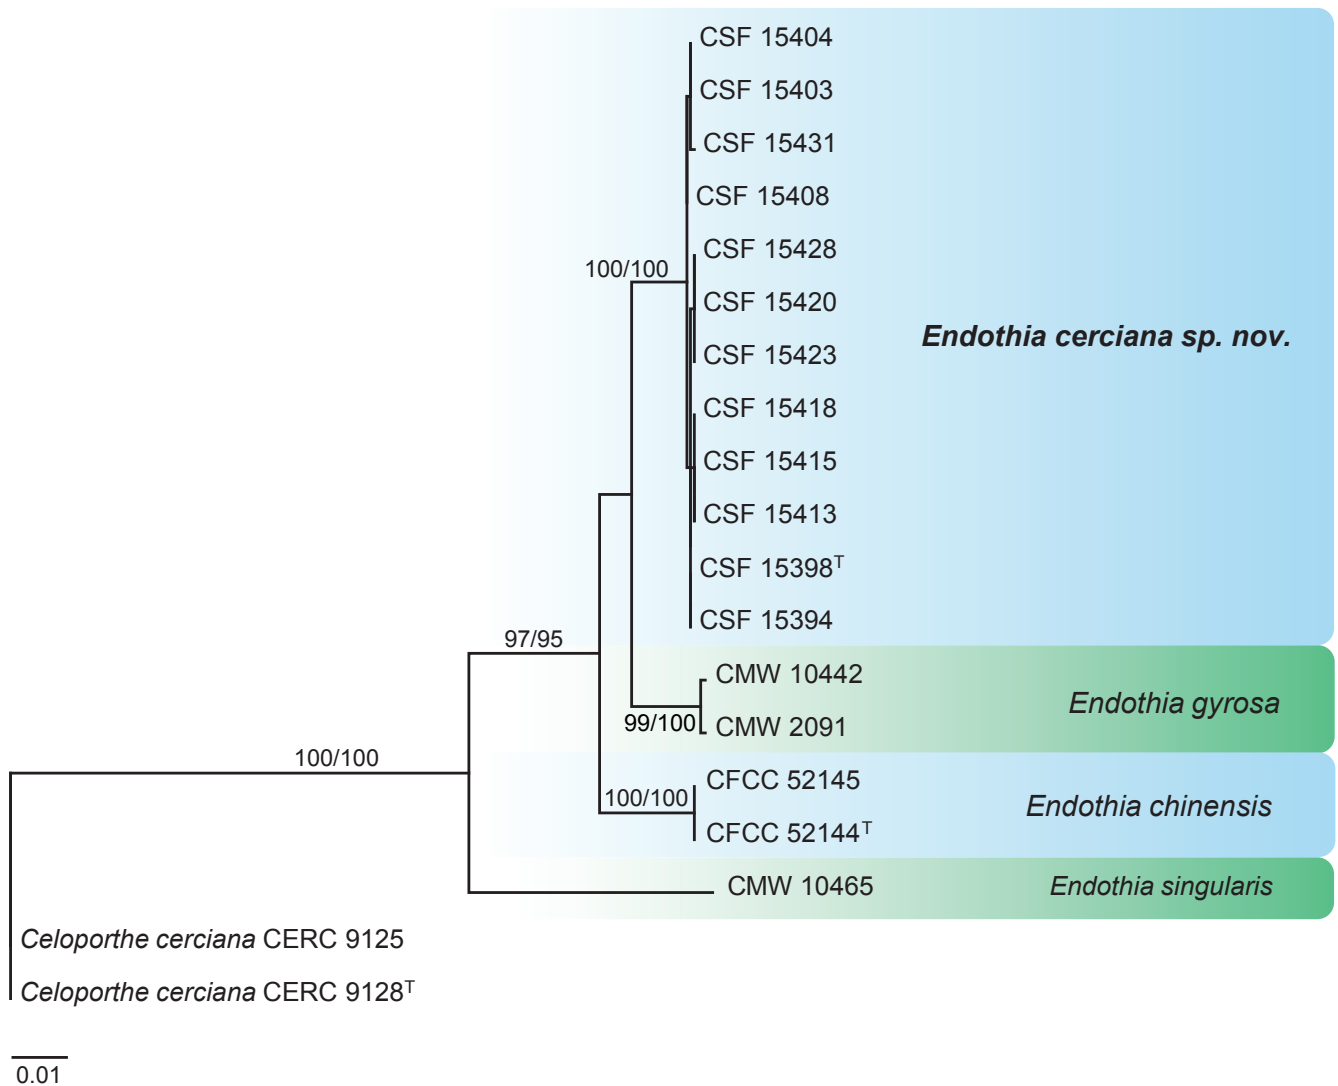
CSF 15404
CSF 15403
CSF 15431
CSF 15408
CSF 15428
CSF 15420
CSF 15423
CSF 15418
CSF 15415
CSF 15413
CSF 15398$^{T}$
CSF 15394

100/100

Endothia cerciana sp. nov.

97/95

CMW 10442
99/100
CMW 2091

Endothia gyrosa

100/100

CFCC 52145
100/100
CFCC 52144$^{T}$

Endothia chinensis

CMW 10465

Endothia singularis

Celoporthe cerciana CERC 9125

Celoporthe cerciana CERC 9128$^{T}$

0.01